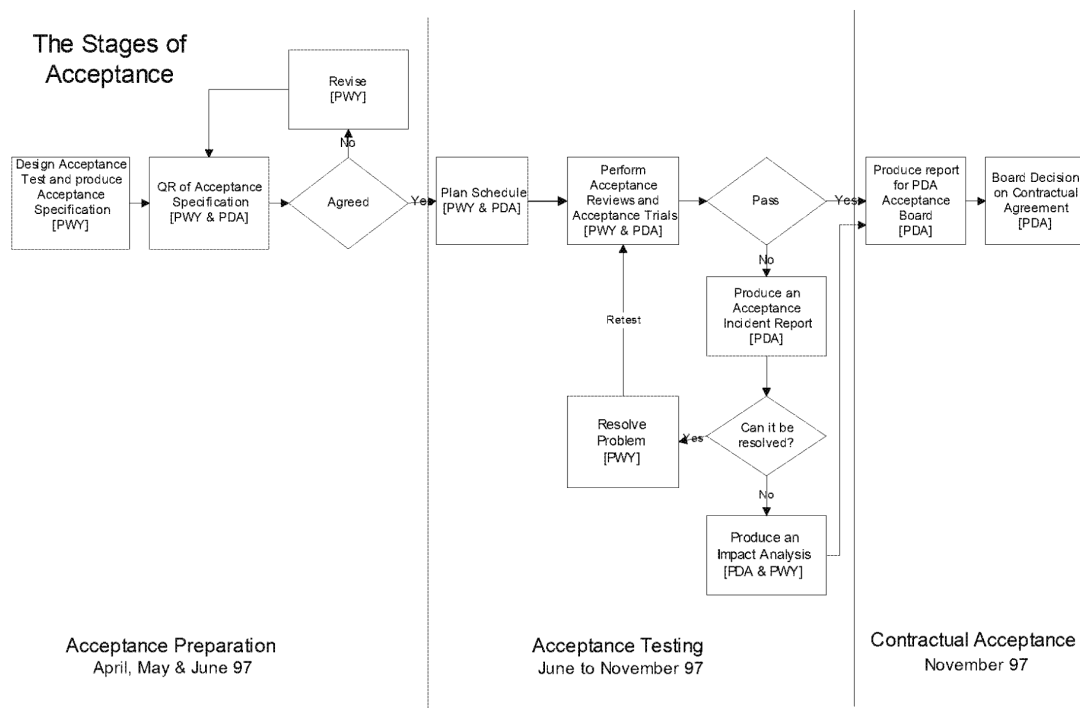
The Stages of Acceptance

Revise [PWY]

No

Design Acceptance Test and produce Acceptance Specification [PWY]

QR of Acceptance Specification [PWY & PDA]

Agreed

Yes

Plan Schedule [PWY & PDA]

Perform Acceptance Reviews and Acceptance Trials [PWY & PDA]

Pass

Yes

Produce report for PDA Acceptance Board [PDA]

Board Decision on Contractual Agreement [PDA]

No

Produce an Acceptance Incident Report [PDA]

Retest

Resolve Problem [PWY]

Yes

Can it be resolved?

No

Produce an Impact Analysis [PDA & PWY]

Acceptance Preparation
April, May & June 97

Acceptance Testing
June to November 97

Contractual Acceptance
November 97